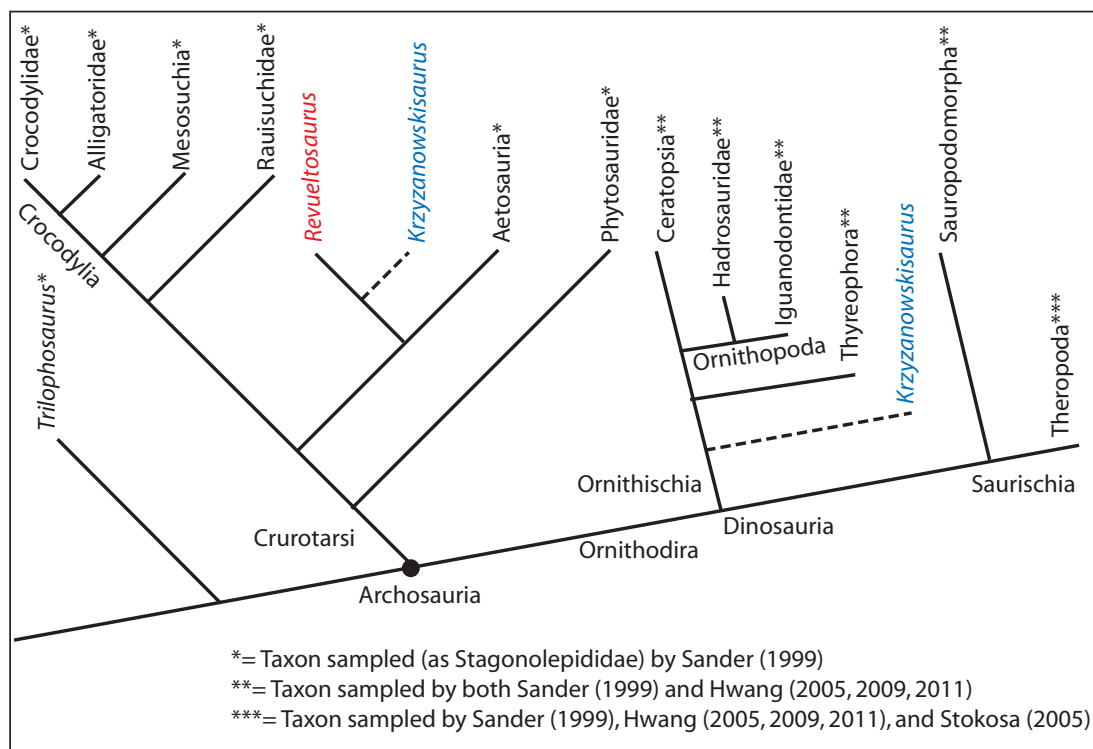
Crocodylidae*
Alligatoridae*
Mesosuchia*
Rauisuchidae*
Revueltosaurus
Krzyzanowskisaurus
Aetosauria*
Phytosauridae*
Ceratopsia**
Hadrosauridae**
Iguanodontidae**
Thyreophora**
Krzyzanowskisaurus
Sauropodomorpha**
Theropoda***
Crocodylia
Trilophosaurus*
Ornithopoda
Ornithischia
Saurischia
Dinosauria
Crurotarsi
Ornithodira
Archosauria

*= Taxon sampled (as Stagonolepididae) by Sander (1999)
**= Taxon sampled by both Sander (1999) and Hwang (2005, 2009, 2011)
***= Taxon sampled by Sander (1999), Hwang (2005, 2009, 2011), and Stokosa (2005)